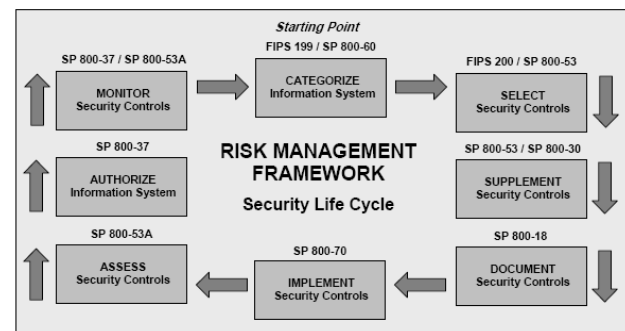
Starting Point

FIPS 199 / SP 800-60

CATEGORIZE
Information System

FIPS 200 / SP 800-53

SELECT
Security Controls

SP 800-53 / SP 800-30

SUPPLEMENT
Security Controls

SP 800-18

DOCUMENT
Security Controls

SP 800-70

IMPLEMENT
Security Controls

SP 800-53A

ASSESS
Security Controls

SP 800-37

AUTHORIZE
Information System

SP 800-37 / SP 800-53A

MONITOR
Security Controls

RISK MANAGEMENT FRAMEWORK

Security Life Cycle